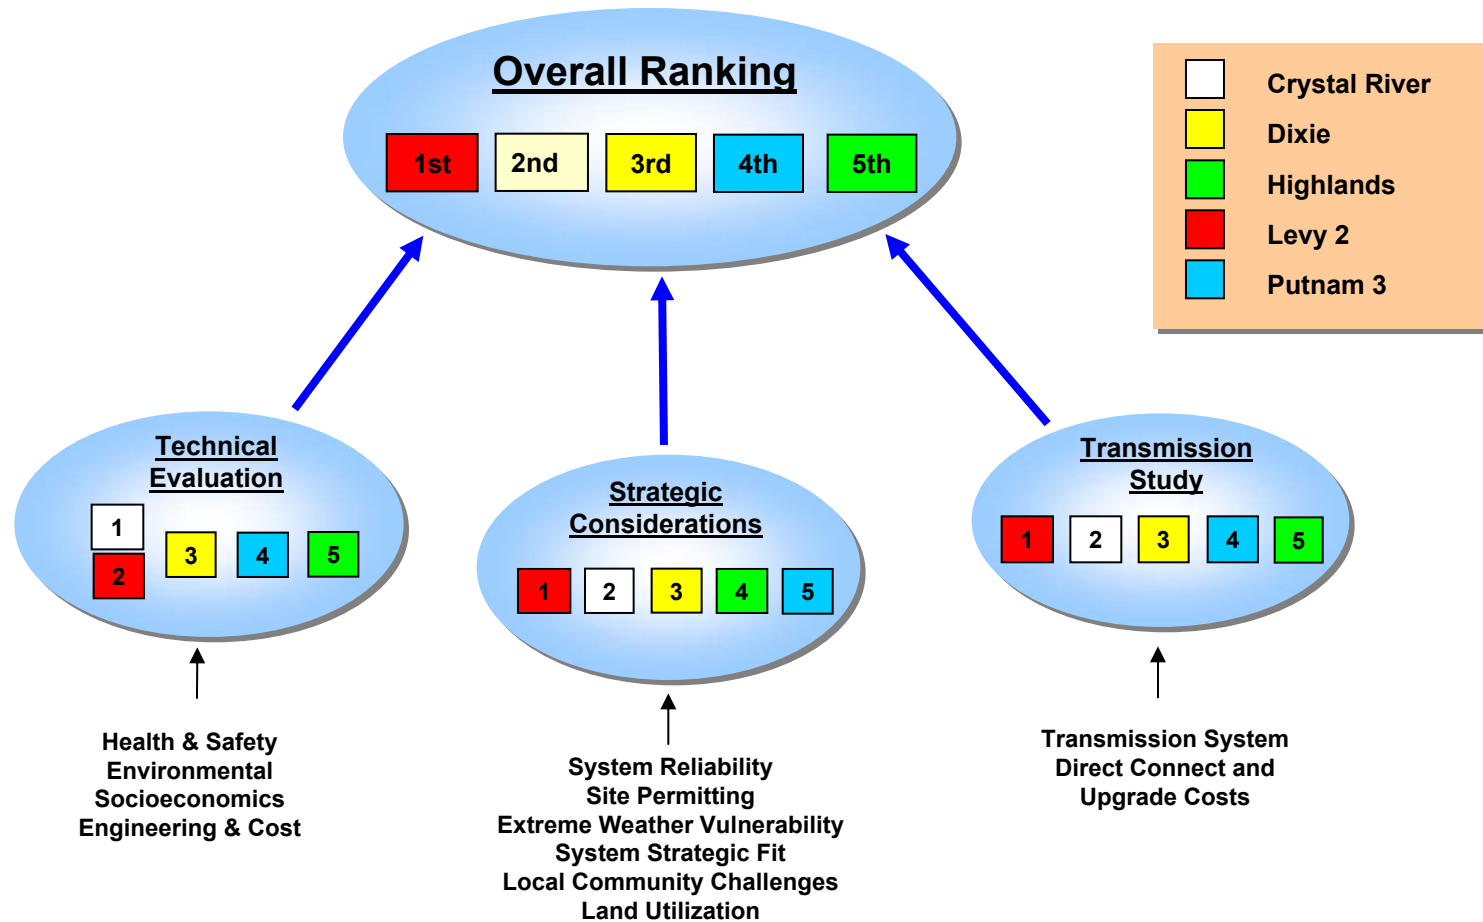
Overall Ranking

1st 2nd 3rd 4th 5th

Crystal River
Dixie
Highlands
Levy 2
Putnam 3

Technical Evaluation

1
2
3
4
5

Strategic Considerations

1 2 3 4 5

Transmission Study

1 2 3 4 5

Health & Safety
Environmental
Socioeconomics
Engineering & Cost

System Reliability
Site Permitting
Extreme Weather Vulnerability
System Strategic Fit
Local Community Challenges
Land Utilization

Transmission System
Direct Connect and
Upgrade Costs